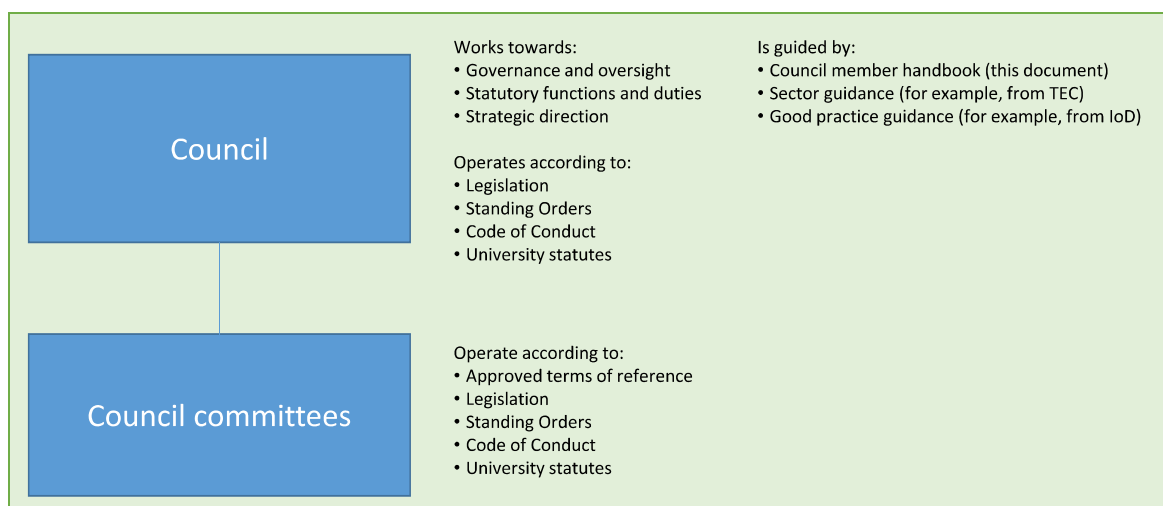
Council

Works towards:
• Governance and oversight
• Statutory functions and duties
• Strategic direction

Operates according to:
• Legislation
• Standing Orders
• Code of Conduct
• University statutes

Is guided by:
• Council member handbook (this document)
• Sector guidance (for example, from TEC)
• Good practice guidance (for example, from IoD)

Council committees

Operate according to:
• Approved terms of reference
• Legislation
• Standing Orders
• Code of Conduct
• University statutes